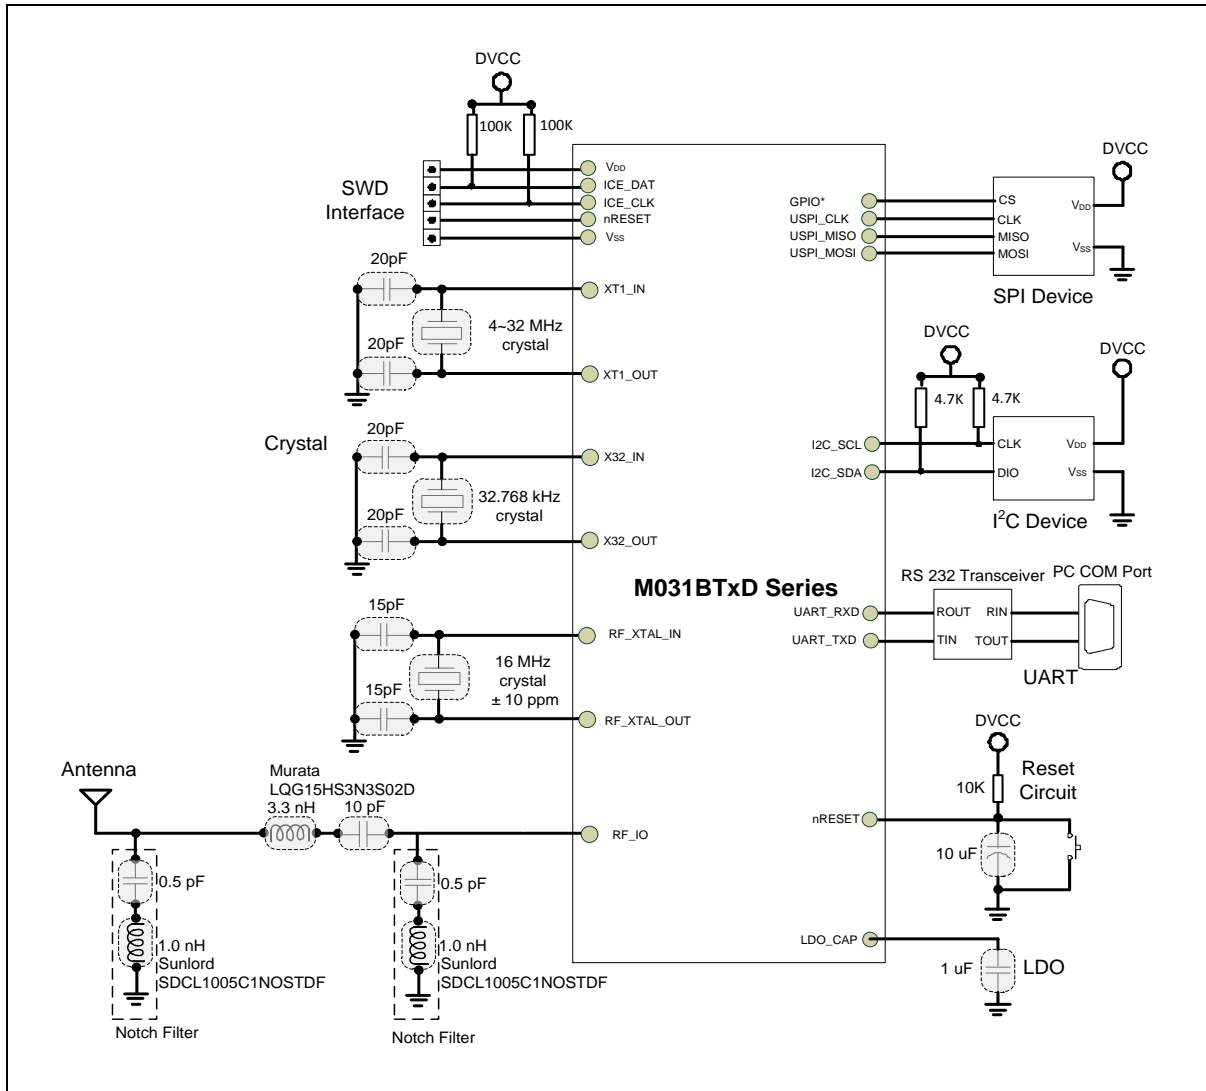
DVCC

100K 100K

SWD Interface

$V_{DD}$
ICE_DAT
ICE_CLK
nRESET
$V_{SS}$

20pF
XT1_IN
4~32 MHz crystal
20pF
XT1_OUT

Crystal

20pF
X32_IN
32.768 kHz crystal
20pF
X32_OUT

15pF
RF_XTAL_IN
16 MHz crystal ± 10 ppm
15pF
RF_XTAL_OUT

Antenna
Murata LQG15HS3N3S02D
3.3 nH
10 pF
RF_IO

0.5 pF
1.0 nH Sunlord SDCL1005C1NOSTDF
Notch Filter

0.5 pF
1.0 nH Sunlord SDCL1005C1NOSTDF
Notch Filter

M031BTxD Series

GPIO*
USPI_CLK
USPI_MISO
USPI_MOSI

DVCC
CS
CLK
MISO
MOSI
$V_{DD}$
$V_{SS}$
SPI Device

DVCC
4.7K 4.7K
DVCC
I2C_SCL
I2C_SDA
CLK
DIO
$V_{DD}$
$V_{SS}$
$I^2C$ Device

RS 232 Transceiver
PC COM Port
UART_RXD
UART_TXD
ROUT
RIN
TIN
TOUT
UART

DVCC
10K
Reset Circuit
nRESET
10 uF

LDO_CAP
1 uF
LDO